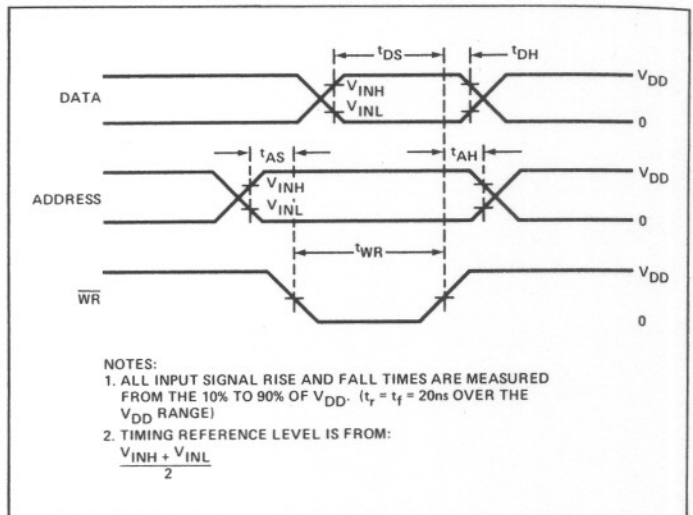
$t_{DS}$

$t_{DH}$

DATA

$V_{INH}$

$V_{INL}$

$V_{DD}$

0

$t_{AS}$

$t_{AH}$

ADDRESS

$V_{INH}$

$V_{INL}$

$V_{DD}$

0

$t_{WR}$

$\overline{WR}$

$V_{DD}$

0

NOTES:
1. ALL INPUT SIGNAL RISE AND FALL TIMES ARE MEASURED FROM THE 10% TO 90% OF $V_{DD}$. ($t_r = t_f$ = 20ns OVER THE $V_{DD}$ RANGE)
2. TIMING REFERENCE LEVEL IS FROM:
$\frac{V_{INH} + V_{INL}}{2}$